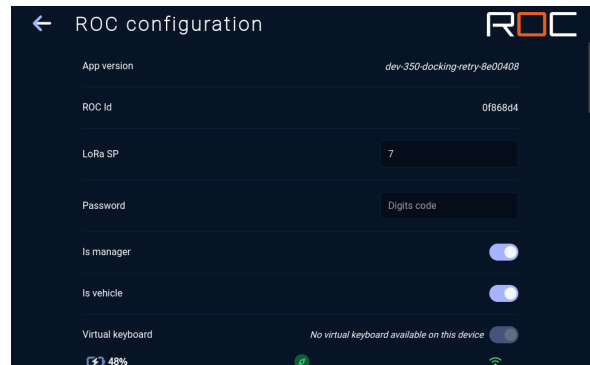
ROC configuration

ROC

App version dev-350-docking-retry-8e00408

ROC Id 0f868d4

LoRa SP 7

Password Digits code

Is manager

Is vehicle

Virtual keyboard No virtual keyboard available on this device

48%